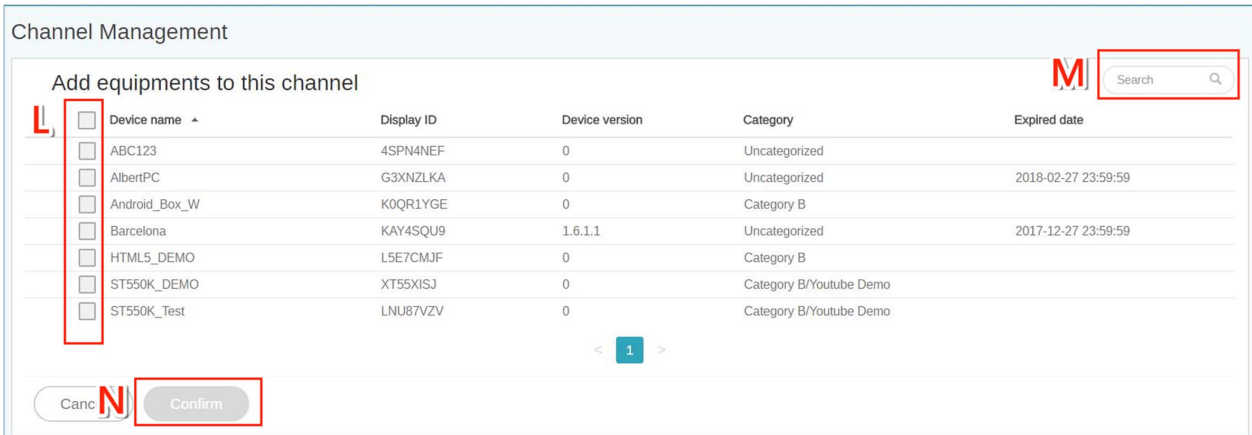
Channel Management

Add equipments to this channel

M

Search

L

| Device name ▲ | Display ID | Device version | Category | Expired date |
|---|---|---|---|---|
| ABC123 | 4SPN4NEF | 0 | Uncategorized | |
| AlbertPC | G3XNZLKA | 0 | Uncategorized | 2018-02-27 23:59:59 |
| Android_Box_W | K0QR1YGE | 0 | Category B | |
| Barcelona | KAY4SQU9 | 1.6.1.1 | Uncategorized | 2017-12-27 23:59:59 |
| HTML5_DEMO | L5E7CMJF | 0 | Category B | |
| ST550K_DEMO | XT55XISJ | 0 | Category B/Youtube Demo | |
| ST550K_Test | LNU87VZV | 0 | Category B/Youtube Demo | |

< 1 >

Canc N Confirm